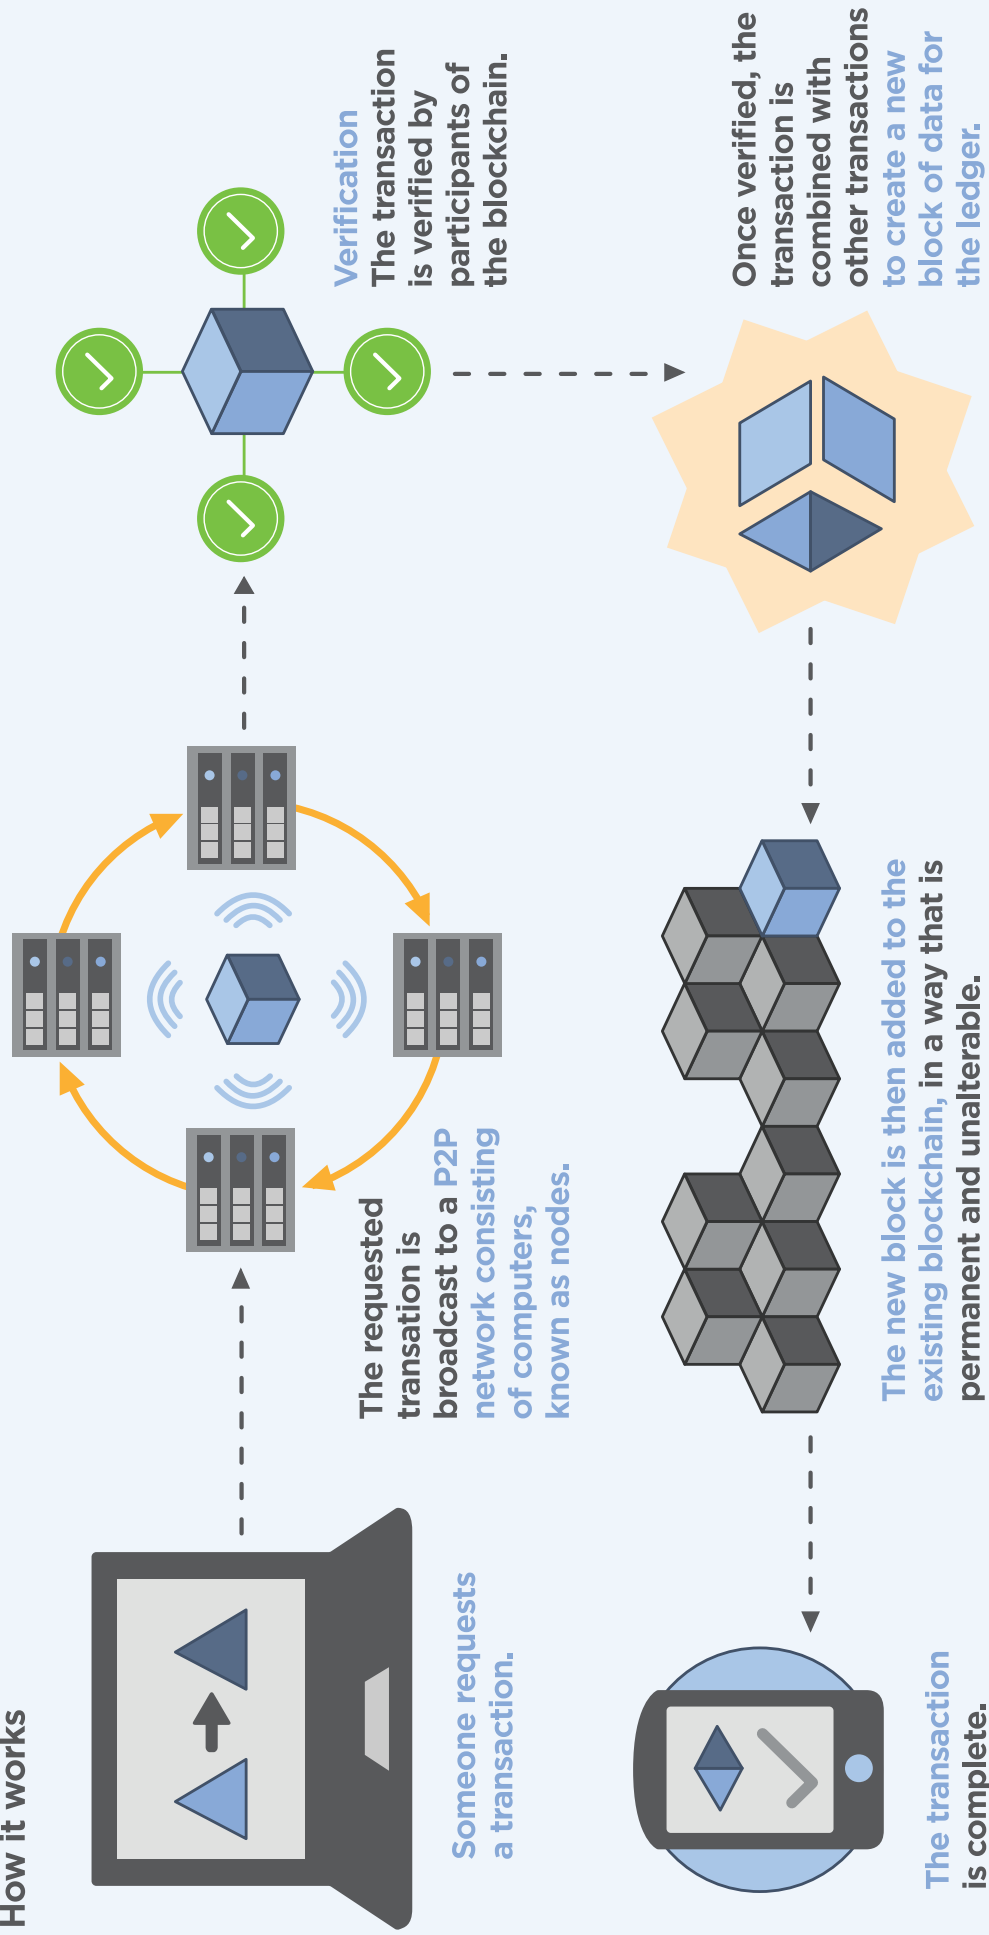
How it works

Someone requests a transaction.

The requested transation is broadcast to a P2P network consisting of computers, known as nodes.

Verification
The transaction is verified by participants of the blockchain.

Once verified, the transaction is combined with other transactions to create a new block of data for the ledger.

The new block is then added to the existing blockchain, in a way that is permanent and unalterable.

The transaction is complete.